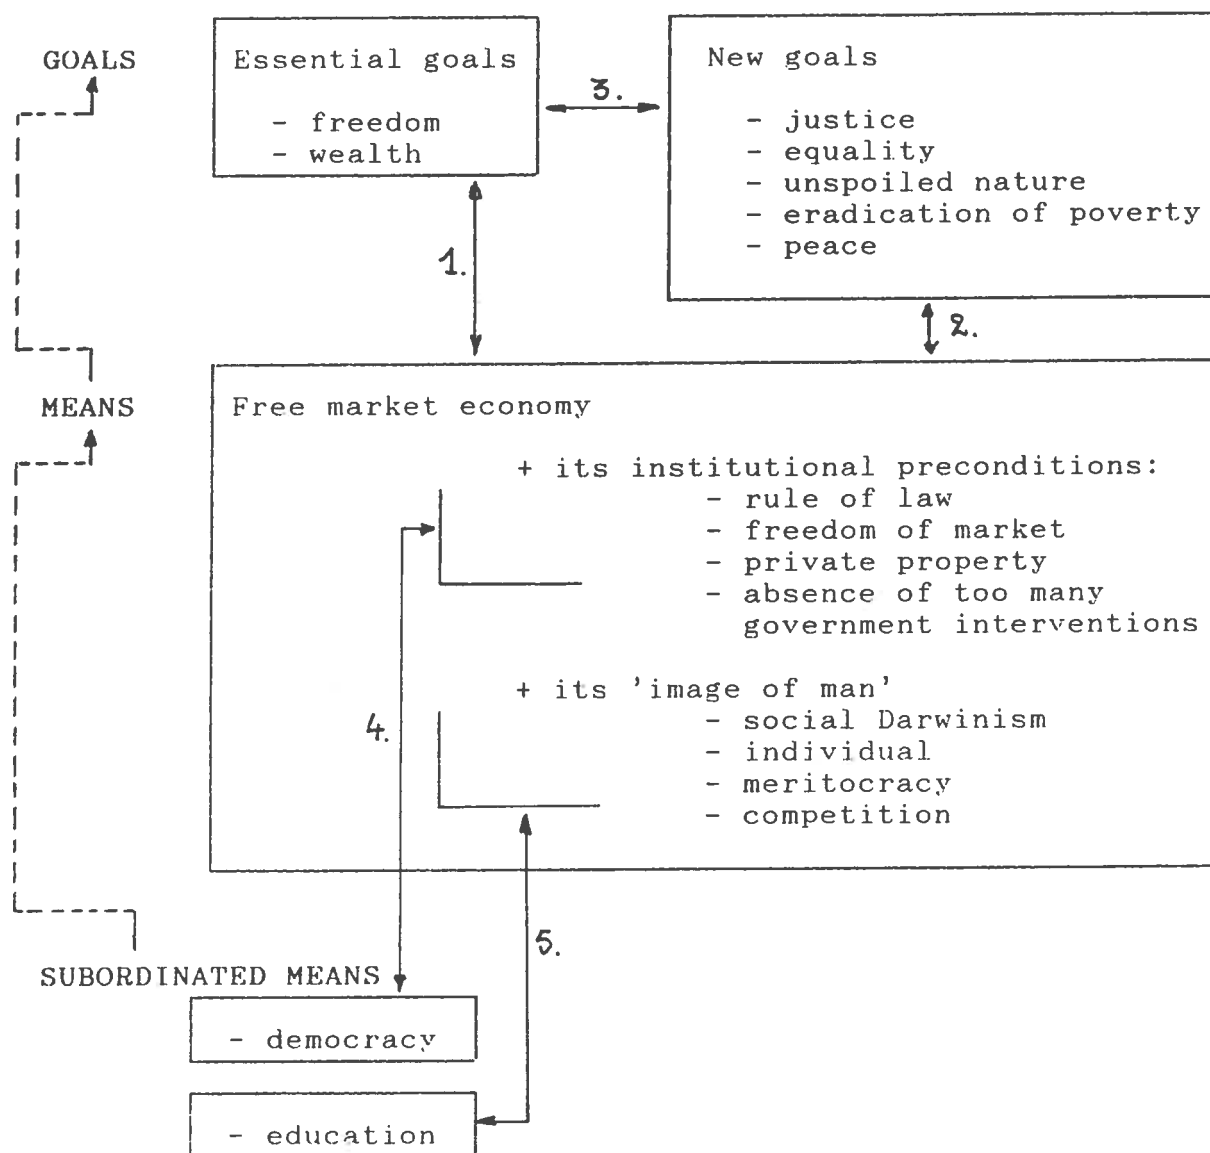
GOALS

Essential goals
- freedom
- wealth

3.

New goals
- justice
- equality
- unspoiled nature
- eradication of poverty
- peace

1.

2.

MEANS

Free market economy

+ its institutional preconditions:
- rule of law
- freedom of market
- private property
- absence of too many government interventions

+ its 'image of man'
- social Darwinism
- individual
- meritocracy
- competition

4.

5.

SUBORDINATED MEANS

- democracy

- education